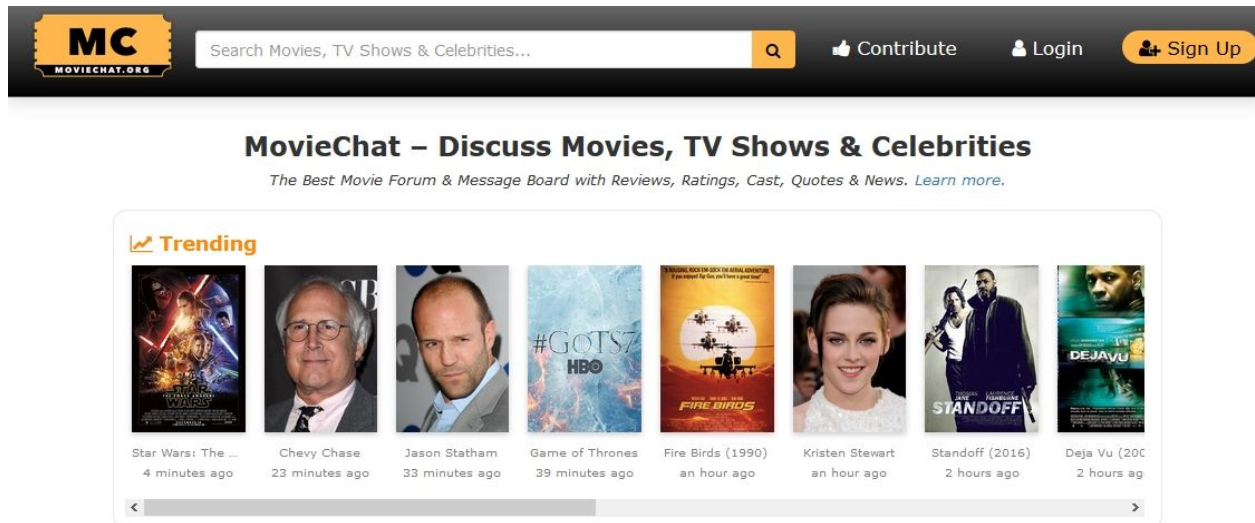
MC
MOVIECHAT.ORG

Search Movies, TV Shows & Celebrities...

Contribute

Login

Sign Up

MovieChat – Discuss Movies, TV Shows & Celebrities

The Best Movie Forum & Message Board with Reviews, Ratings, Cast, Quotes & News. Learn more.

Trending

STAR WARS

#GOTS7
HBO

FIRE BIRDS

DEJA VU

STANDOFF

Star Wars: The ...
4 minutes ago

Chevy Chase
23 minutes ago

Jason Statham
33 minutes ago

Game of Thrones
39 minutes ago

Fire Birds (1990)
an hour ago

Kristen Stewart
an hour ago

Standoff (2016)
2 hours ago

Deja Vu (20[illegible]
2 hours a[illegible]

<

>